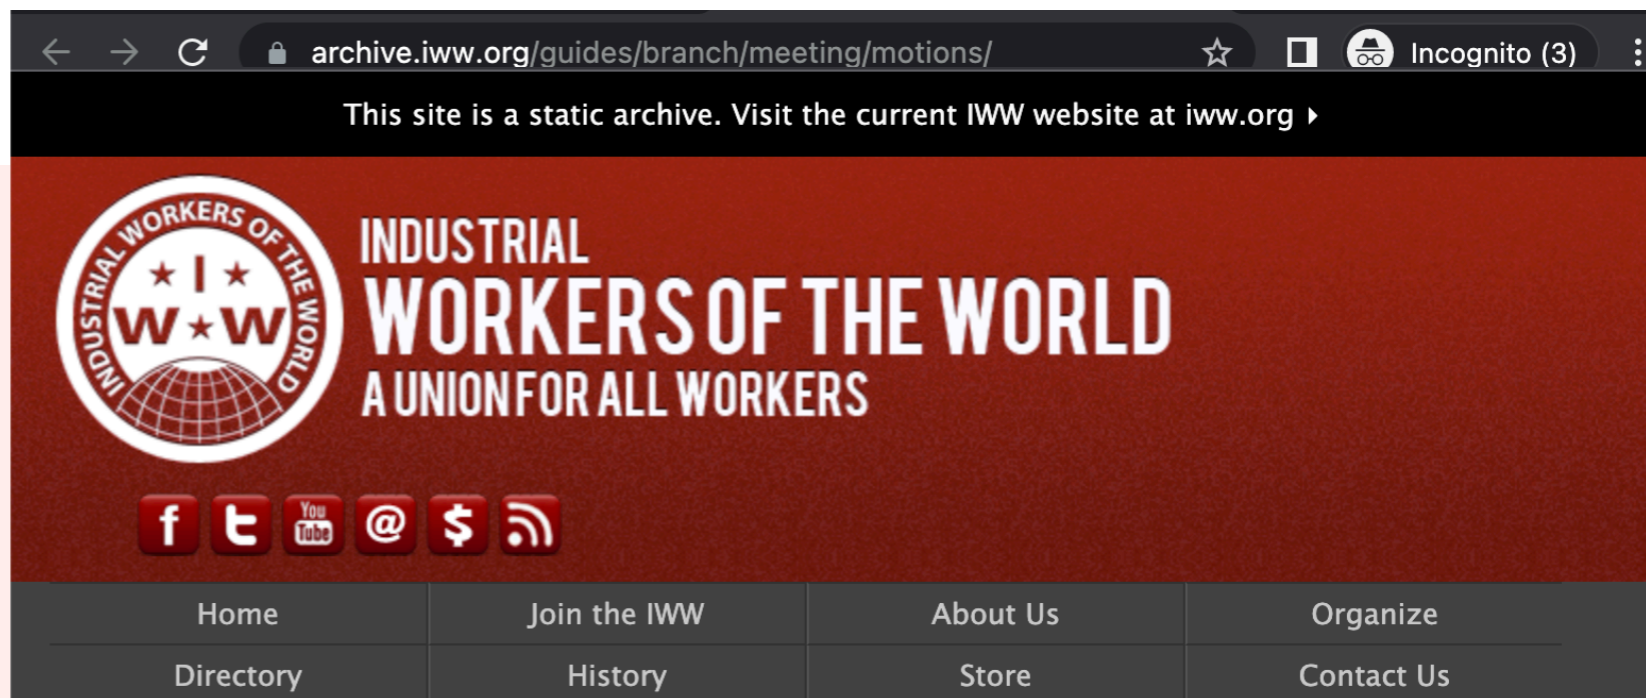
archive.iww.org/guides/branch/meeting/motions/

Incognito (3)

This site is a static archive. Visit the current IWW website at iww.org

INDUSTRIAL WORKERS OF THE WORLD

I W W

INDUSTRIAL
WORKERS OF THE WORLD
A UNION FOR ALL WORKERS

f
You Tube
@
$

| Home | Join the IWW | About Us | Organize |
|---|---|---|---|
| Directory | History | Store | Contact Us |